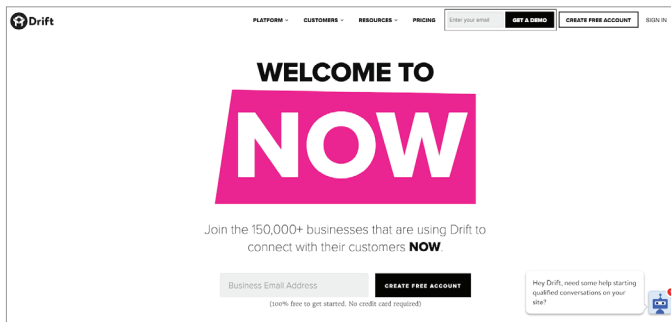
Drift

PLATFORM CUSTOMERS RESOURCES PRICING Enter your email GET A DEMO CREATE FREE ACCOUNT SIGN IN

WELCOME TO

NOW

Join the 150,000+ businesses that are using Drift to connect with their customers NOW.

Business Email Address CREATE FREE ACCOUNT

(100% free to get started. No credit card required)

Hey Drift, need some help starting qualified conversations on your site?